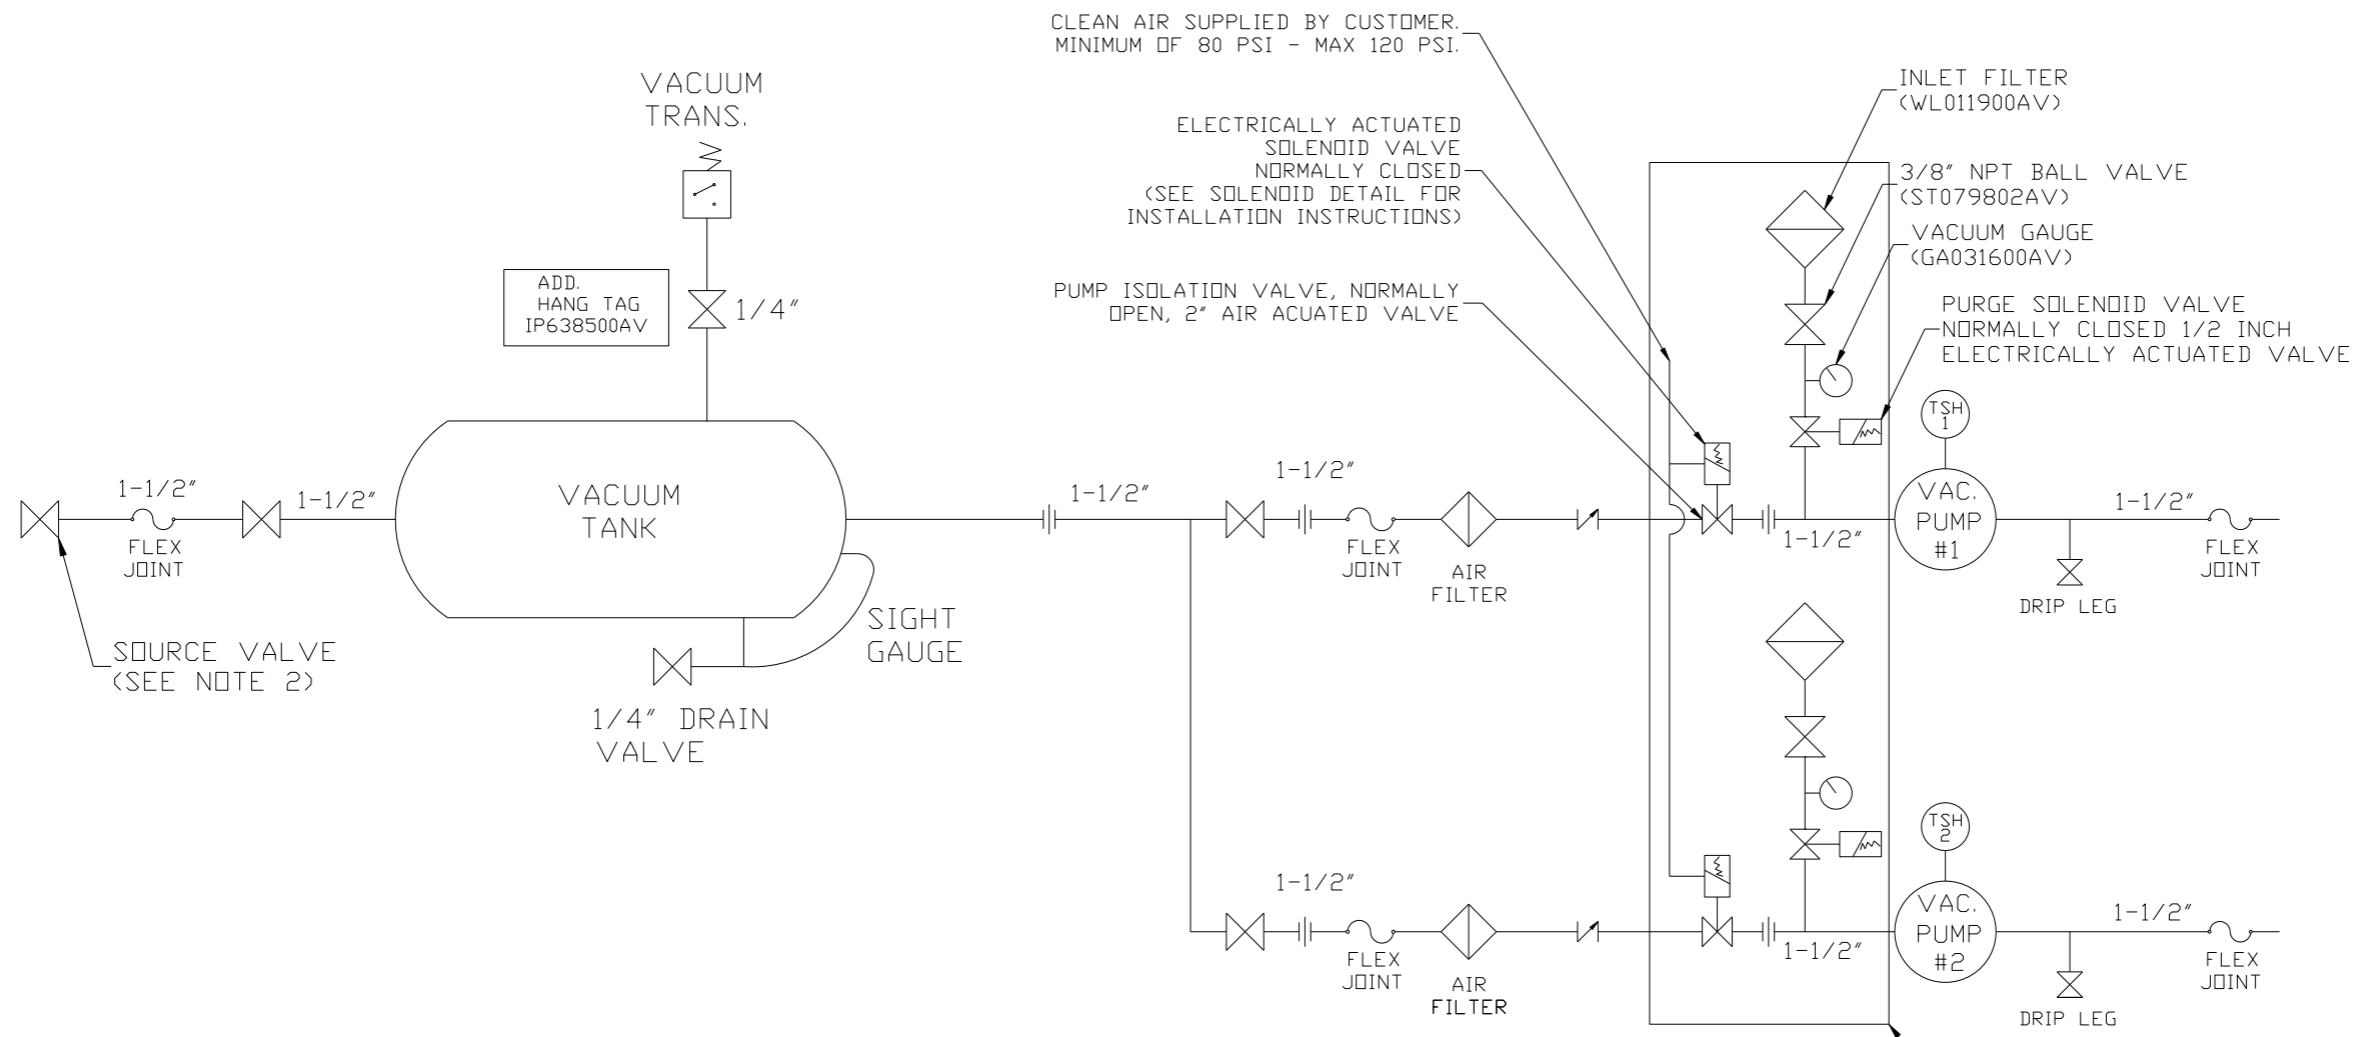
CLEAN AIR SUPPLIED BY CUSTOMER.
MINIMUM OF 80 PSI - MAX 120 PSI.

VACUUM TRANS.

INLET FILTER (WL011900AV)

ELECTRICALLY ACTUATED SOLENOID VALVE NORMALLY CLOSED (SEE SOLENOID DETAIL FOR INSTALLATION INSTRUCTIONS)

3/8" NPT BALL VALVE (ST079802AV)

VACUUM GAUGE (GA031600AV)

ADD. HANG TAG IP638500AV

1/4"

PUMP ISOLATION VALVE, NORMALLY OPEN, 2" AIR ACUATED VALVE

PURGE SOLENOID VALVE NORMALLY CLOSED 1/2 INCH ELECTRICALLY ACTUATED VALVE

TSH 1

1-1/2"
1-1/2"
VACUUM TANK
1-1/2"
1-1/2"
VAC. PUMP #1
1-1/2"
FLEX JOINT
FLEX JOINT
AIR FILTER
1-1/2"
FLEX JOINT
DRIP LEG

SOURCE VALVE (SEE NOTE 2)

SIGHT GAUGE

1/4" DRAIN VALVE

TSH 2

1-1/2"
VAC. PUMP #2
1-1/2"
FLEX JOINT
AIR FILTER
1-1/2"
FLEX JOINT
DRIP LEG